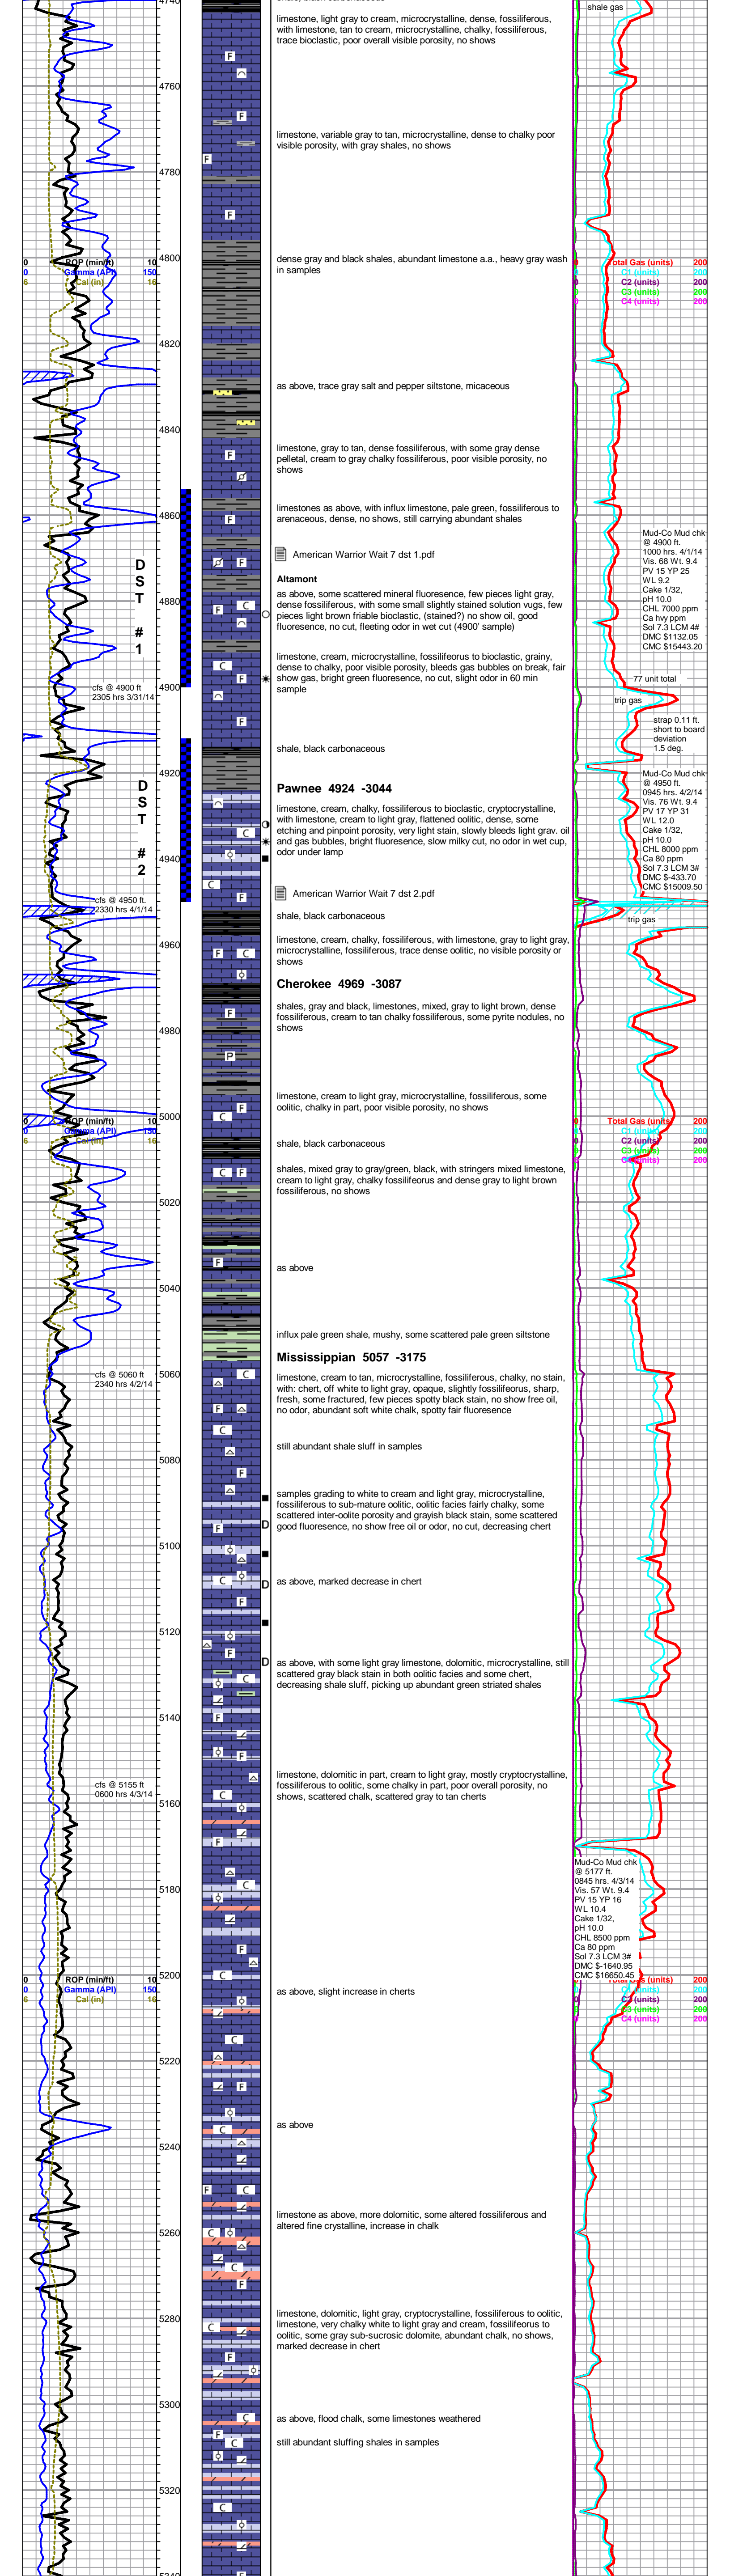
4740
4760
4780
4800
4820
4840
4860
4880
4900
4920
4940
4960
4980
5000
5020
5040
5060
5080
5100
5120
5140
5160
5180
5200
5220
5240
5260
5280
5300
5320
5340

0 ROP (min/ft) 10
0 Gamma (API) 150
6 Cal (in) 16

D S T # 1

cfs @ 4900 ft
2305 hrs 3/31/14

D S T # 2

cfs @ 4950 ft.
2330 hrs 4/1/14

0 ROP (min/ft) 10
0 Gamma (API) 150
6 Cal (in) 16

cfs @ 5060 ft
2340 hrs 4/2/14

cfs @ 5155 ft
0600 hrs 4/3/14

0 ROP (min/ft) 10
0 Gamma (API) 150
6 Cal (in) 16

shale, black carbonaceous

limestone, light gray to cream, microcrystalline, dense, fossiliferous, with limestone, tan to cream, microcrystalline, chalky, fossiliferous, trace bioclastic, poor overall visible porosity, no shows

limestone, variable gray to tan, microcrystalline, dense to chalky poor visible porosity, with gray shales, no shows

dense gray and black shales, abundant limestone a.a., heavy gray wash in samples

as above, trace gray salt and pepper siltstone, micaceous

limestone, gray to tan, dense fossiliferous, with some gray dense pelletal, cream to gray chalky fossiliferous, poor visible porosity, no shows

limestones as above, with influx limestone, pale green, fossiliferous to arenaceous, dense, no shows, still carrying abundant shales

American Warrior Wait 7 dst 1.pdf

Altamont

as above, some scattered mineral fluorescence, few pieces light gray, dense fossiliferous, with some small slightly stained solution vugs, few pieces light brown friable bioclastic, (stained?) no show oil, good fluorescence, no cut, fleeting odor in wet cut (4900' sample)

limestone, cream, microcrystalline, fossiliferous to bioclastic, grainy, dense to chalky, poor visible porosity, bleeds gas bubbles on break, fair show gas, bright green fluorescence, no cut, slight odor in 60 min sample

shale, black carbonaceous

Pawnee 4924 -3044

limestone, cream, chalky, fossiliferous to bioclastic, cryptocrystalline, with limestone, cream to light gray, flattened oolitic, dense, some etching and pinpoint porosity, very light stain, slowly bleeds light grav. oil and gas bubbles, bright fluorescence, slow milky cut, no odor in wet cup, odor under lamp

American Warrior Wait 7 dst 2.pdf

shale, black carbonaceous

limestone, cream, chalky, fossiliferous, with limestone, gray to light gray, microcrystalline, fossiliferous, trace dense oolitic, no visible porosity or shows

Cherokee 4969 -3087

shales, gray and black, limestones, mixed, gray to light brown, dense fossiliferous, cream to tan chalky fossiliferous, some pyrite nodules, no shows

limestone, cream to light gray, microcrystalline, fossiliferous, some oolitic, chalky in part, poor visible porosity, no shows

shale, black carbonaceous

shales, mixed gray to gray/green, black, with stringers mixed limestone, cream to light gray, chalky fossiliferous and dense gray to light brown fossiliferous, no shows

as above

influx pale green shale, mushy, some scattered pale green siltstone

Mississippian 5057 -3175

limestone, cream to tan, microcrystalline, fossiliferous, chalky, no stain, with: chert, off white to light gray, opaque, slightly fossiliferous, sharp, fresh, some fractured, few pieces spotty black stain, no show free oil, no odor, abundant soft white chalk, spotty fair fluorescence

still abundant shale sluff in samples

samples grading to white to cream and light gray, microcrystalline, fossiliferous to sub-mature oolitic, oolitic facies fairly chalky, some scattered inter-oolite porosity and grayish black stain, some scattered good fluoresence, no show free oil or odor, no cut, decreasing chert

as above, marked decrease in chert

as above, with some light gray limestone, dolomitic, microcrystalline, still scattered gray black stain in both oolitic facies and some chert, decreasing shale sluff, picking up abundant green striated shales

limestone, dolomitic in part, cream to light gray, mostly cryptocrystalline, fossiliferous to oolitic, some chalky in part, poor overall porosity, no shows, scattered chalk, scattered gray to tan cherts

as above, slight increase in cherts

as above

limestone as above, more dolomitic, some altered fossiliferous and altered fine crystalline, increase in chalk

limestone, dolomitic, light gray, cryptocrystalline, fossiliferous to oolitic, limestone, very chalky white to light gray and cream, fossiliferous to oolitic, some gray sub-sucrosic dolomite, abundant chalk, no shows, marked decrease in chert

as above, flood chalk, some limestones weathered

still abundant sluffing shales in samples

shale gas

0 Total Gas (units) 200
0 C1 (units) 200
0 C2 (units) 200
0 C3 (units) 200
0 C4 (units) 200

Mud-Co Mud chk
@ 4900 ft.
1000 hrs. 4/1/14
Vis. 68 Wt. 9.4
PV 15 YP 25
WL 9.2
Cake 1/32,
pH 10.0
CHL 7000 ppm
Ca hvy ppm
Sol 7.3 LCM 4#
DMC $1132.05
CMC $15443.20

77 unit total

trip gas

strap 0.11 ft.
short to board
deviation
1.5 deg.

Mud-Co Mud chk
@ 4950 ft.
0945 hrs. 4/2/14
Vis. 76 Wt. 9.4
PV 17 YP 31
WL 12.0
Cake 1/32,
pH 10.0
CHL 8000 ppm
Ca 80 ppm
Sol 7.3 LCM 3#
DMC $-433.70
CMC $15009.50

trip gas

0 Total Gas (units) 200
0 C1 (units) 200
0 C2 (units) 200
0 C3 (units) 200
0 C4 (units) 200

Mud-Co Mud chk
@ 5177 ft.
0845 hrs. 4/3/14
Vis. 57 Wt. 9.4
PV 15 YP 16
WL 10.4
Cake 1/32,
pH 10.0
CHL 8500 ppm
Ca 80 ppm
Sol 7.3 LCM 3#
DMC $-1640.95
CMC $16650.45

0 Total Gas (units) 200
0 C1 (units) 200
0 C2 (units) 200
0 C3 (units) 200
0 C4 (units) 200